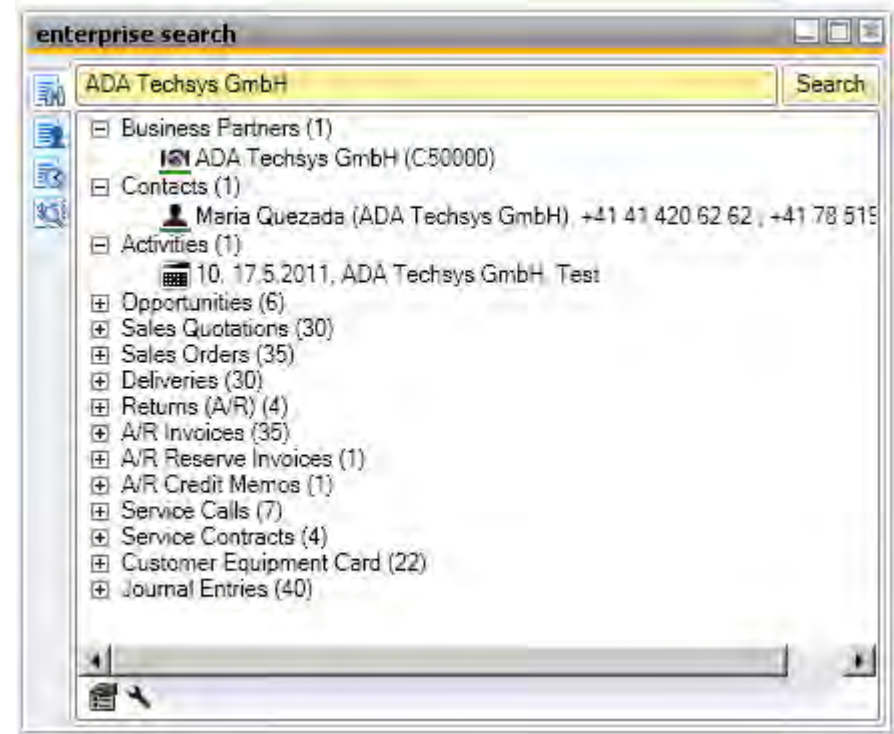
enterprise search

ADA Techsys GmbH

Search

Business Partners (1)
ADA Techsys GmbH (C50000)
Contacts (1)
Maria Quezada (ADA Techsys GmbH), +41 41 420 62 62 , +41 78 51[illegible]
Activities (1)
10, 17.5.2011, ADA Techsys GmbH, Test
Opportunities (6)
Sales Quotations (30)
Sales Orders (35)
Deliveries (30)
Returns (A/R) (4)
A/R Invoices (35)
A/R Reserve Invoices (1)
A/R Credit Memos (1)
Service Calls (7)
Service Contracts (4)
Customer Equipment Card (22)
Journal Entries (40)